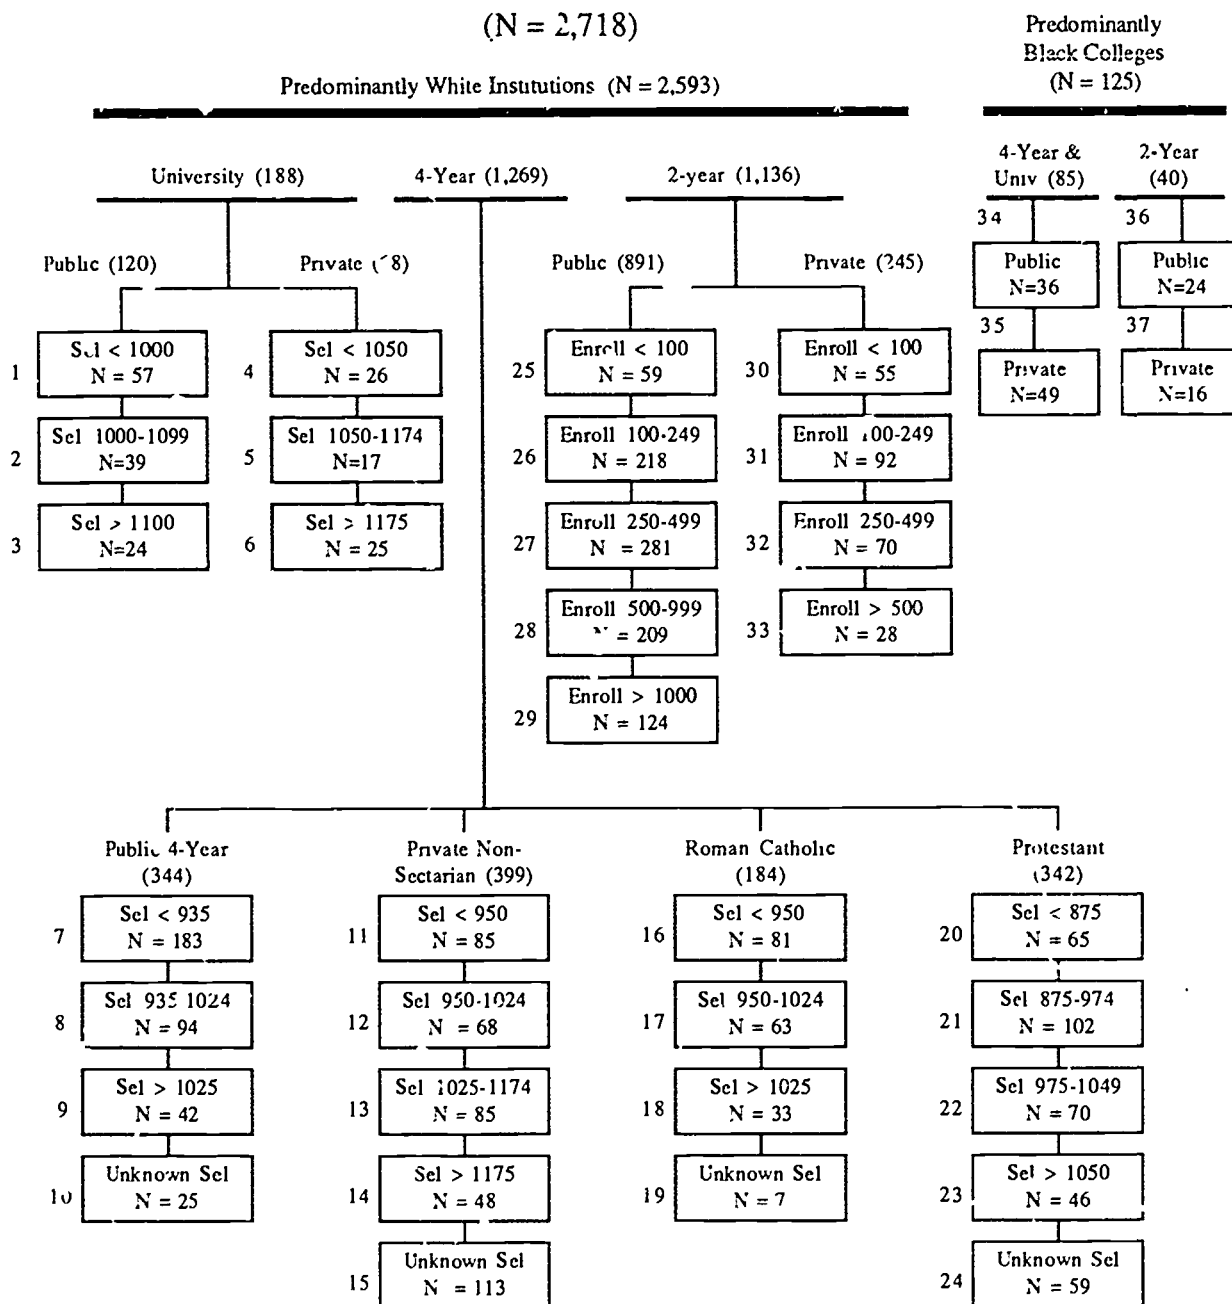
(N = 2,718)

Predominantly White Instutions (N = 2,593)

Predominantly Black Colleges (N = 125)

University (188)

4-Year (1,269)

2-year (1,136)

4-Year & Univ (85)

2-Year (40)

Public (120)

Private ([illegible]8)

Public (891)

Private (245)

34 Public N=36

36 Public N=24

35 Private N=49

37 Private N=16

1 Sel < 1000 N = 57

2 Sel 1000-1099 N=39

3 Sel > 1100 N=24

4 Sel < 1050 N = 26

5 Sel 1050-1174 N=17

6 Sel > 1175 N = 25

25 Enroll < 100 N = 59

26 Enroll 100-249 N = 218

27 Enroll 250-499 N = 281

28 Enroll 500-999 N = 209

29 Enroll > 1000 N = 124

30 Enroll < 100 N = 55

31 Enroll 100-249 N = 92

32 Enroll 250-499 N = 70

33 Enroll > 500 N = 28

Public 4-Year (344)

Private Non-Sectarian (399)

Roman Catholic (184)

Protestant (342)

7 Sel < 935 N = 183

8 Sel 935 1024 N = 94

9 Sel > 1025 N = 42

10 Unknown Sel N = 25

11 Sel < 950 N = 85

12 Sel 950-1024 N = 68

13 Sel 1025-1174 N = 85

14 Sel > 1175 N = 48

15 Unknown Sel N = 113

16 Sel < 950 N = 81

17 Sel 950-1024 N = 63

18 Sel > 1025 N = 33

19 Unknown Sel N = 7

20 Sel < 875 N = 65

21 Sel 875-974 N = 102

22 Sel 975-1049 N = 70

23 Sel > 1050 N = 46

24 Unknown Sel N = 59